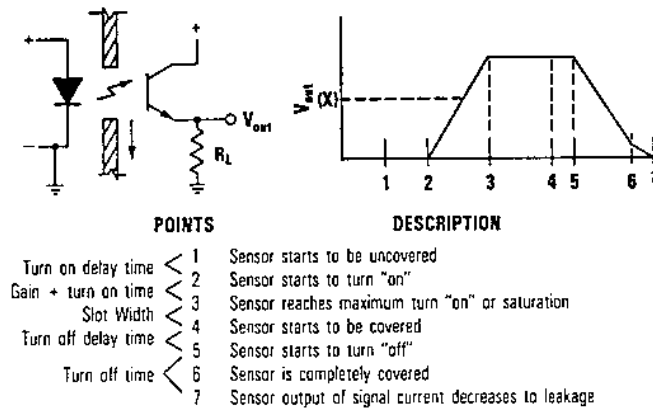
+

+

$V_{out}$

$R_L$

$V_{out}$ (X)

1 2 3 4 5 6 7

POINTS

DESCRIPTION

Turn on delay time < 1 Sensor starts to be uncovered
2 Sensor starts to turn "on"
Gain + turn on time < 3 Sensor reaches maximum turn "on" or saturation
Slot Width < 4 Sensor starts to be covered
Turn off delay time < 5 Sensor starts to turn "off"
Turn off time < 6 Sensor is completely covered
7 Sensor output of signal current decreases to leakage